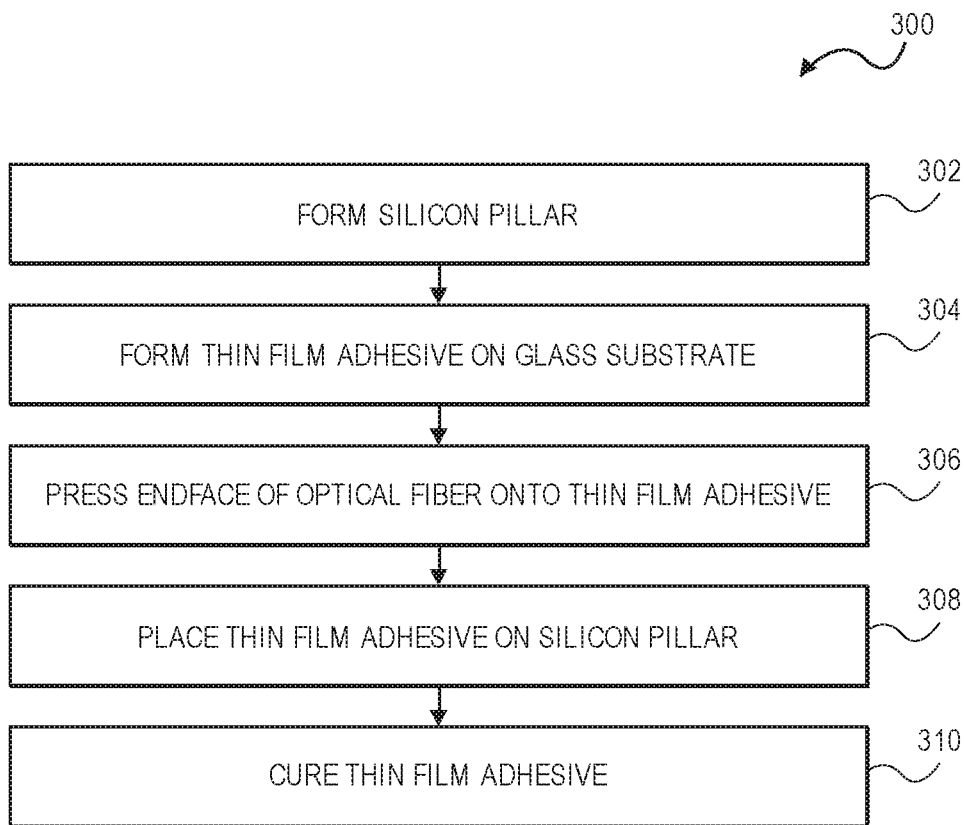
300

FORM SILICON PILLAR

302

FORM THIN FILM ADHESIVE ON GLASS SUBSTRATE

304

PRESS ENDFACE OF OPTICAL FIBER ONTO THIN FILM ADHESIVE

306

PLACE THIN FILM ADHESIVE ON SILICON PILLAR

308

CURE THIN FILM ADHESIVE

310